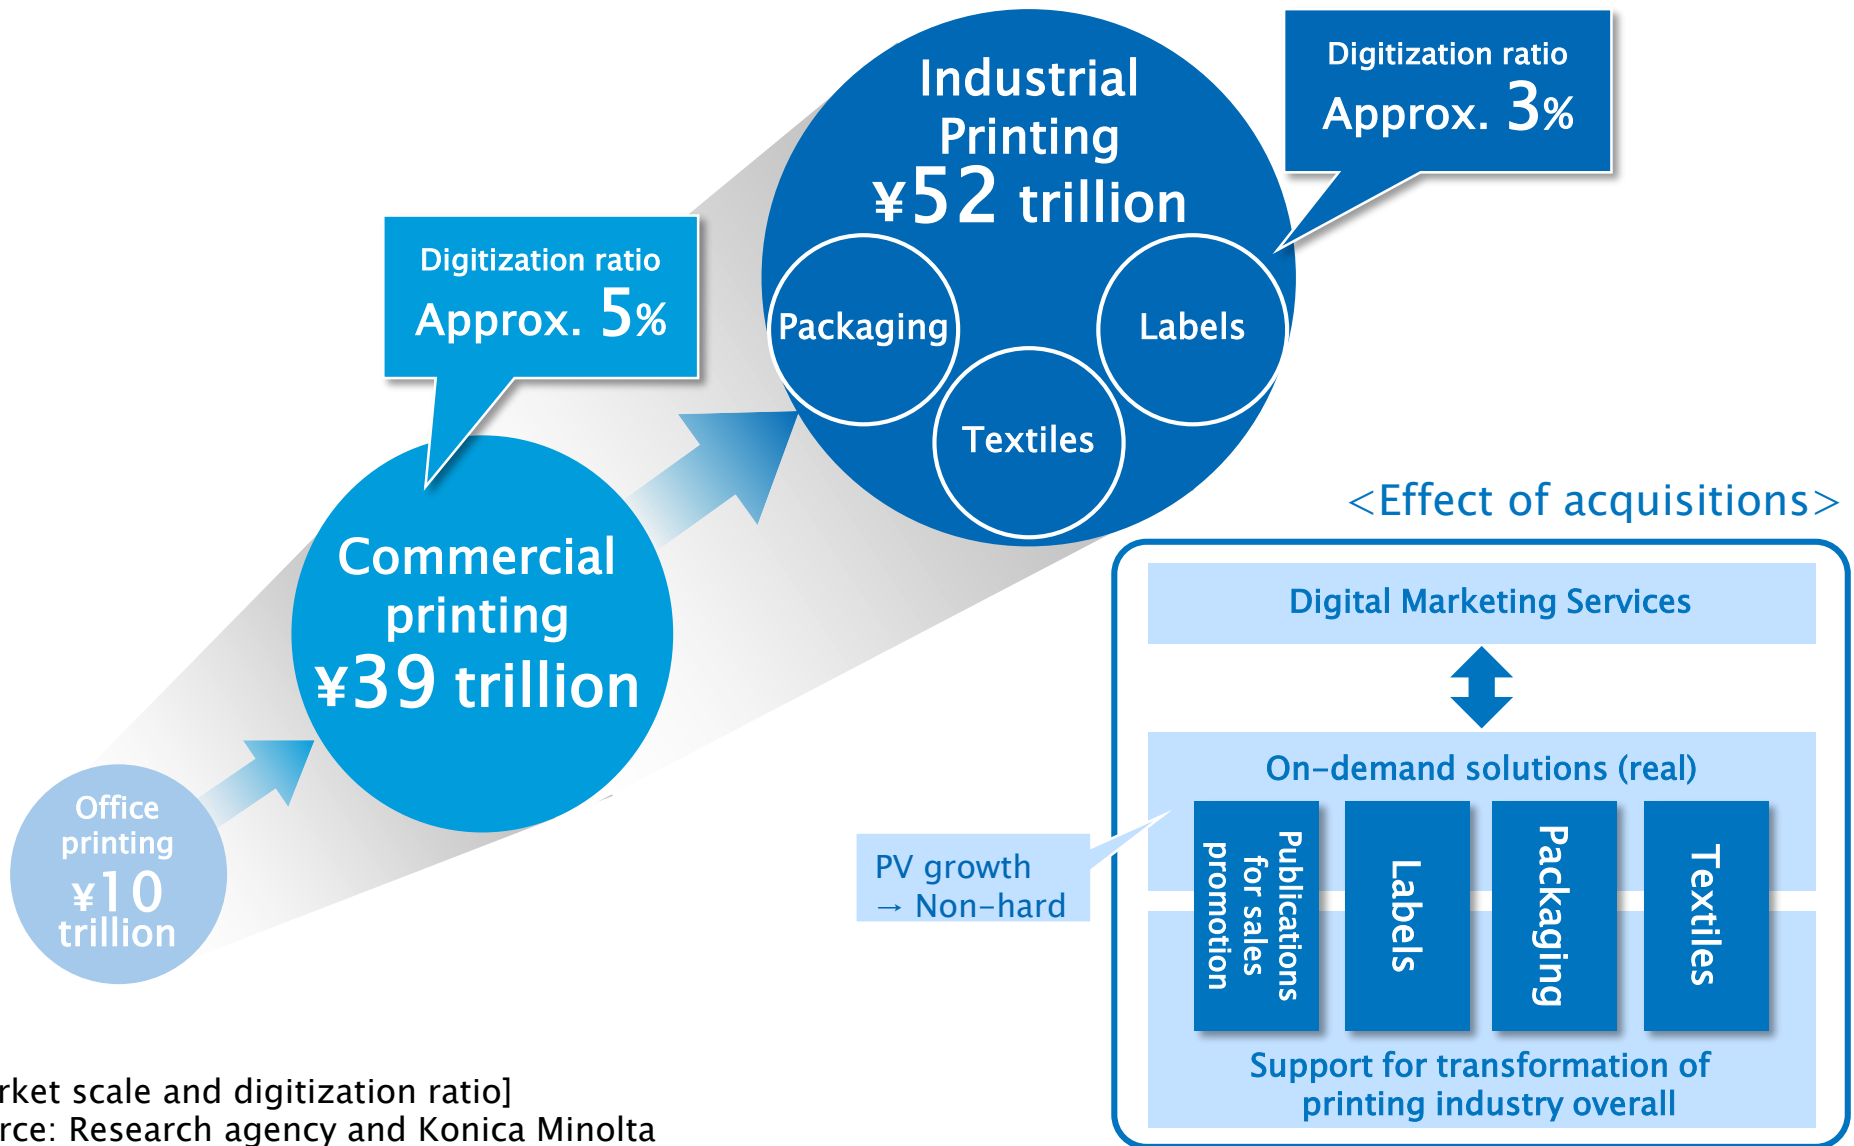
Industrial Printing
¥52 trillion

Digitization ratio
Approx. 3%

Packaging

Labels

Textiles

Digitization ratio
Approx. 5%

Commercial printing
¥39 trillion

Office printing
¥10 trillion

<Effect of acquisitions>

Digital Marketing Services

On-demand solutions (real)

Publications for sales promotion

Labels

Packaging

Textiles

PV growth
→ Non-hard

Support for transformation of printing industry overall

rket scale and digitization ratio]
rce: Research agency and Konica Minolta